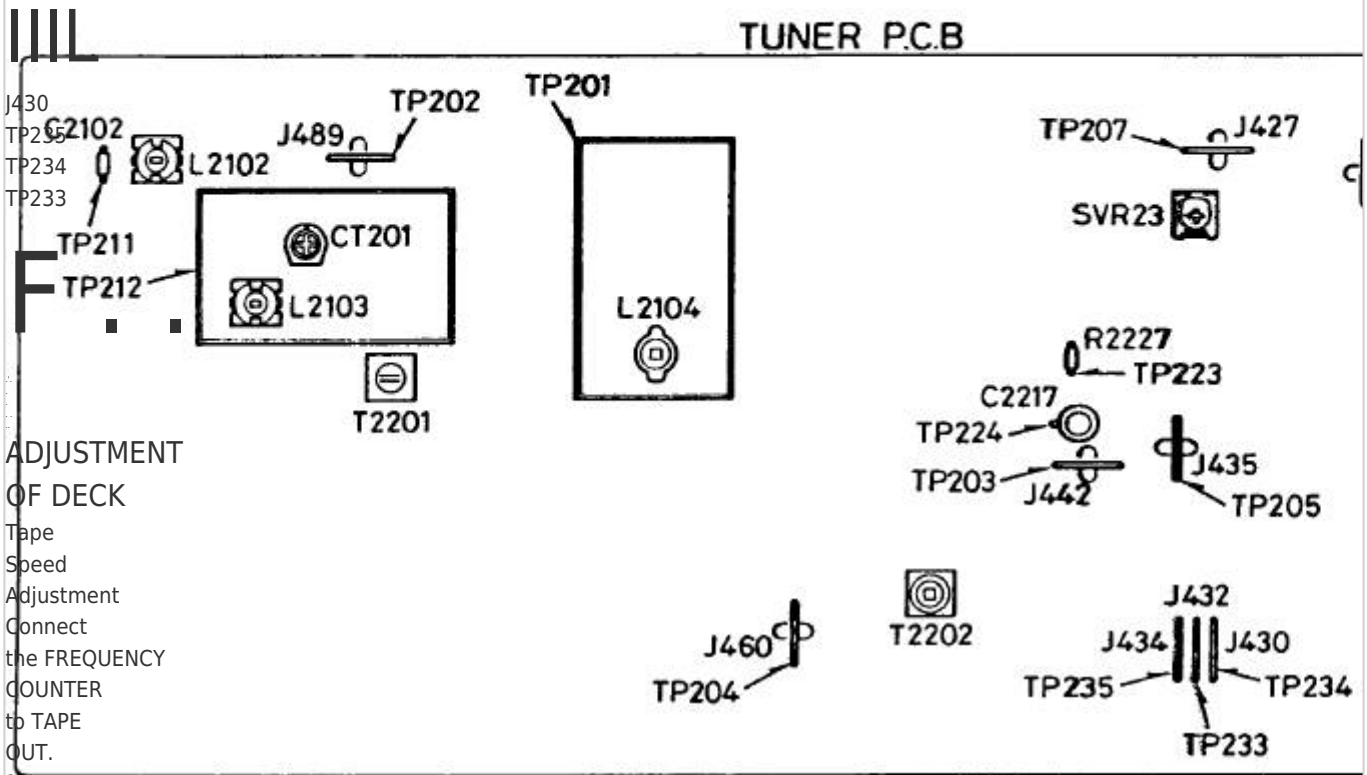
IIIL

TUNER P.C.B

J430
TP235
TP234
TP233

C2102
L2102
J489
TP202
TP201
TP207
J427
TP211
CT201
SVR23
TP212
L2103
L2104
F. . .
R2227
TP223
T2201
C2217
TP224
J435
TP203
J442
TP205

ADJUSTMENT OF DECK

Tape Speed Adjustment

Connect the FREQUENCY COUNTER to TAPE OUT.

J432
J460
T2202
J434
J430
TP204
TP235
TP234
TP233